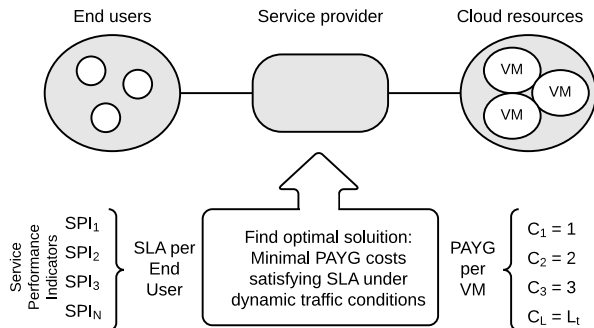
End users

Service provider

Cloud resources

VM

VM

VM

Service Performance Indicators

$SPI_1$

$SPI_2$

$SPI_3$

$SPI_N$

SLA per End User

Find optimal soluition: Minimal PAYG costs satisfying SLA under dynamic traffic conditions

PAYG per VM

$C_1 = 1$

$C_2 = 2$

$C_3 = 3$

$C_L = L_t$